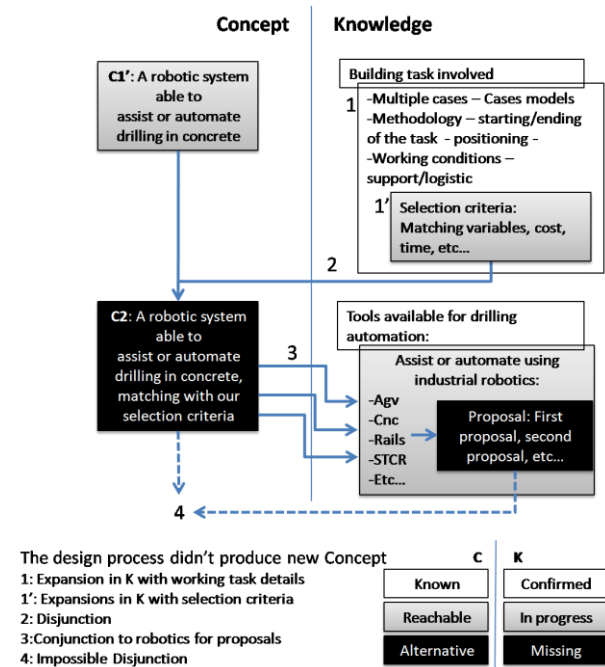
Concept | Knowledge

C1': A robotic system able to assist or automate drilling in concrete

Building task involved

1

-Multiple cases – Cases models
-Methodology – starting/ending of the task - positioning -
-Working conditions – support/logistic

1'

Selection criteria: Matching variables, cost, time, etc...

2

C2: A robotic system able to assist or automate drilling in concrete, matching with our selection criteria

Tools available for drilling automation:

3

Assist or automate using industrial robotics:

-Agv
-Cnc
-Rails
-STCR
-Etc...

Proposal: First proposal, second proposal, etc...

4

The design process didn't produce new Concept
1: Expansion in K with working task details
1': Expansions in K with selection criteria
2: Disjunction
3:Conjunction to robotics for proposals
4: Impossible Disjunction

| C | K |
|---|---|
| Known | Confirmed |
| Reachable | In progress |
| Alternative | Missing |